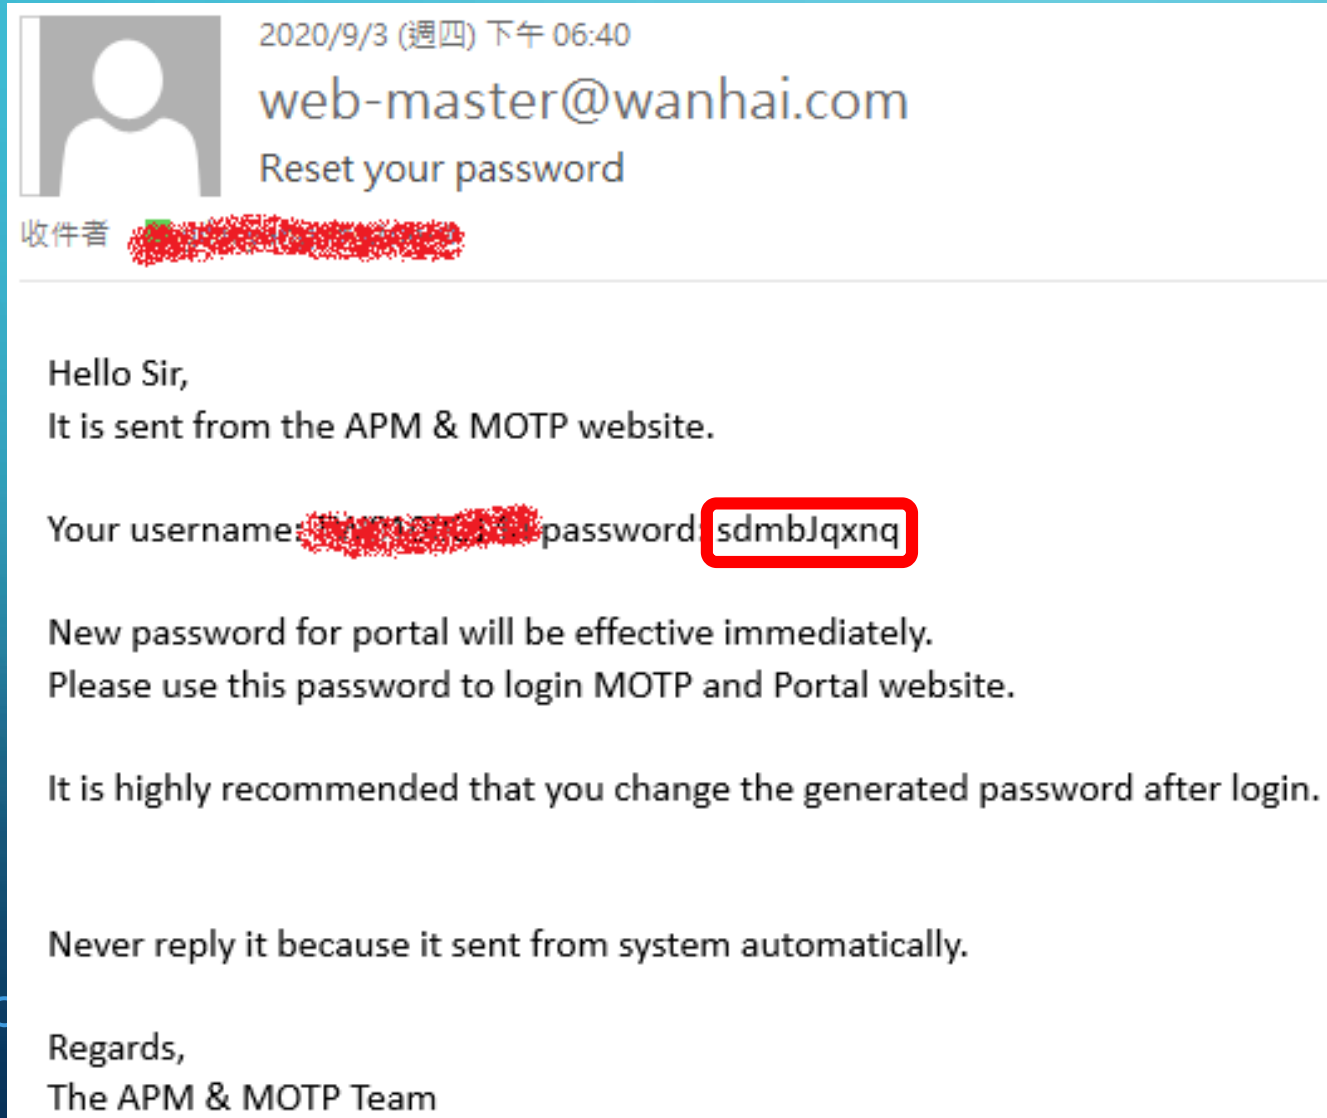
2020/9/3 (週四) 下午 06:40
web-master@wanhai.com
Reset your password
收件者 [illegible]

Hello Sir,
It is sent from the APM & MOTP website.

Your username: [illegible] password: sdmbJqxnq

New password for portal will be effective immediately.
Please use this password to login MOTP and Portal website.

It is highly recommended that you change the generated password after login.

Never reply it because it sent from system automatically.

Regards,
The APM & MOTP Team